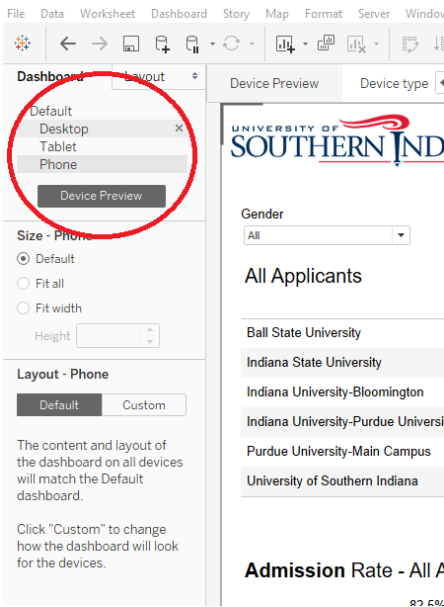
File Data Worksheet Dashboard Story Map Format Server Window

Dashboard Layout

Default
Desktop
Tablet
Phone

Device Preview

Size - Phone
Default
Fit all
Fit width
Height

Layout - Phone
Default Custom

The content and layout of the dashboard on all devices will match the Default dashboard.

Click "Custom" to change how the dashboard will look for the devices.

Device Preview Device type

UNIVERSITY OF SOUTHERN IND

Gender
All

All Applicants

| Ball State University |
|---|
| Indiana State University |
| Indiana University-Bloomington |
| Indiana University-Purdue Universi |
| Purdue University-Main Campus |
| University of Southern Indiana |

Admission Rate - All A

82.5%